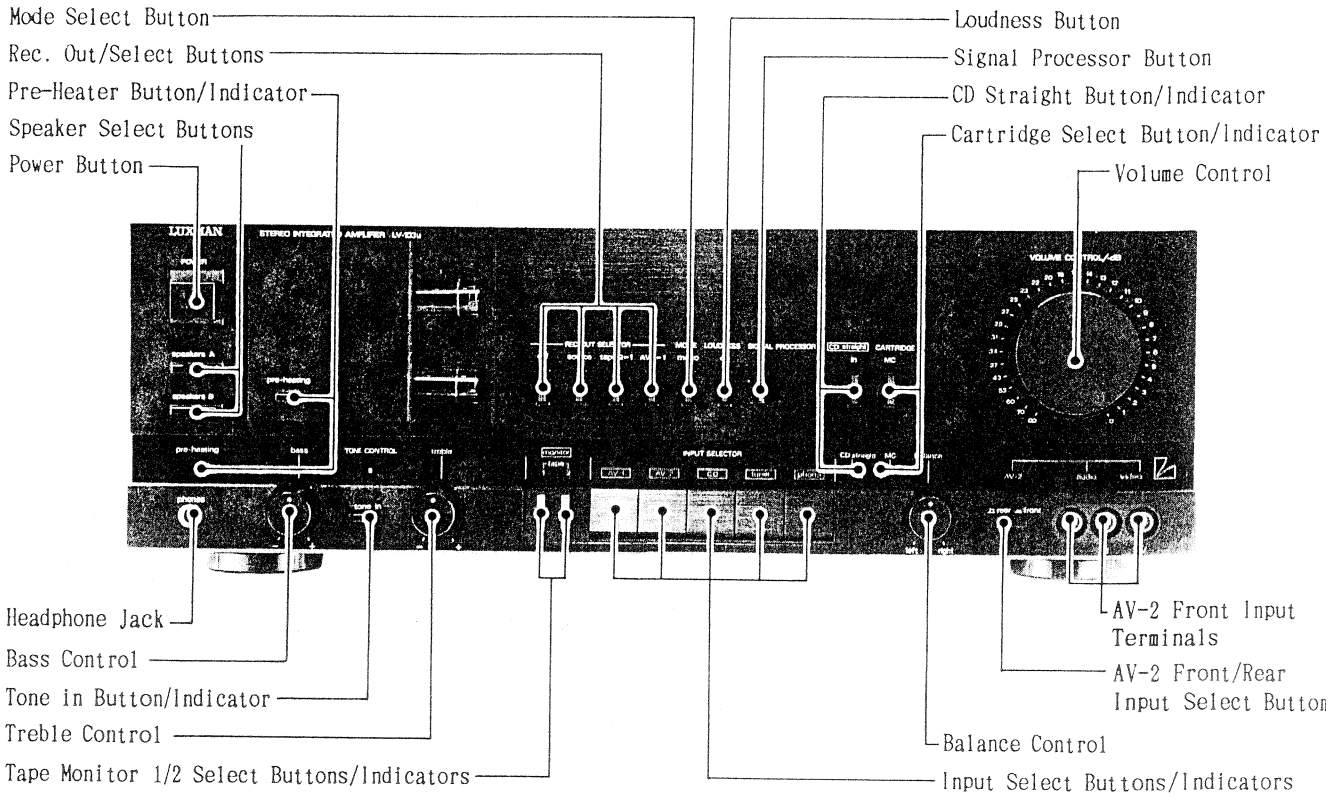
Mode Select Button
Rec. Out/Select Buttons
Pre-Heater Button/Indicator
Speaker Select Buttons
Power Button

Loudness Button
Signal Processor Button
CD Straight Button/Indicator
Cartridge Select Button/Indicator
Volume Control

LUXMAN STEREO INTEGRATED AMPLIFIER LV-103u

power
speakers A
speakers B
pre-heating
REC OUT SELECTOR
MODE LOUDNESS SIGNAL PROCESSOR
CD straight
in
CARTRIDGE
MC
VOLUME CONTROL/-dB
pre-heating
bass
TONE CONTROL
treble
monitor
tape
INPUT SELECTOR
AV-1 AV-2 CD tuner phono
CD straight MC
balance
AV-2
audio
video
phones
tone in
left right
rear front

Headphone Jack
Bass Control
Tone in Button/Indicator
Treble Control
Tape Monitor 1/2 Select Buttons/Indicators

AV-2 Front Input Terminals
AV-2 Front/Rear Input Select Button
Balance Control
Input Select Buttons/Indicators